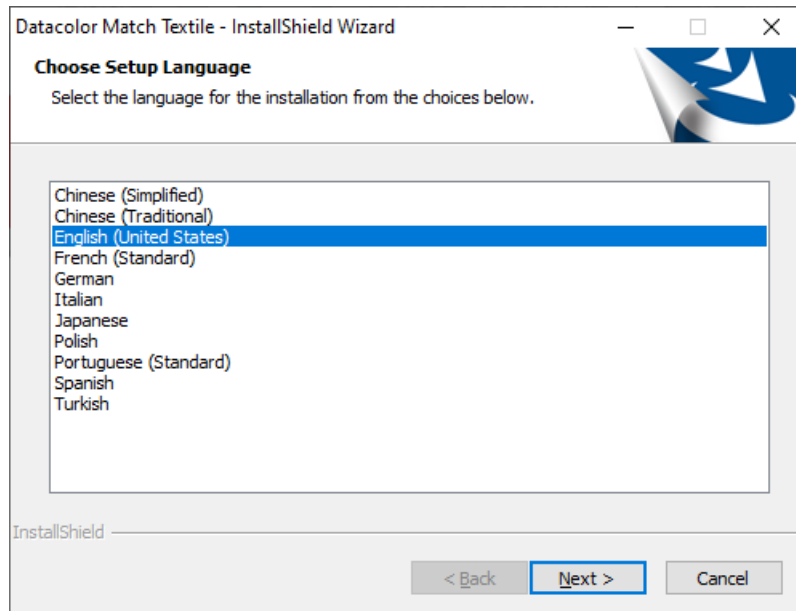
Datacolor Match Textile - InstallShield Wizard

Choose Setup Language

Select the language for the installation from the choices below.

Chinese (Simplified)
Chinese (Traditional)
English (United States)
French (Standard)
German
Italian
Japanese
Polish
Portuguese (Standard)
Spanish
Turkish

InstallShield

< Back
Next >
Cancel